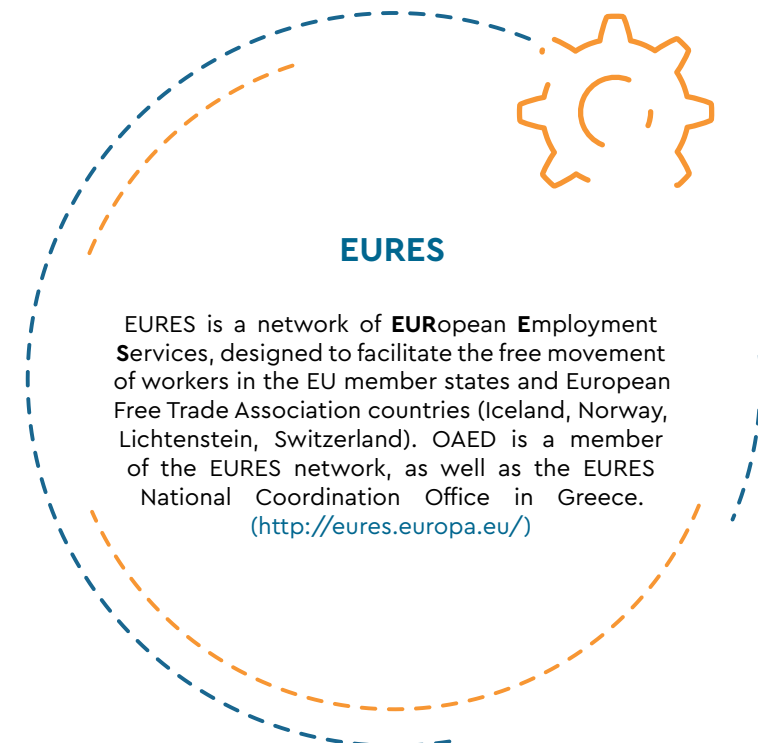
EURES

EURES is a network of EURopean Employment Services, designed to facilitate the free movement of workers in the EU member states and European Free Trade Association countries (Iceland, Norway, Lichtenstein, Switzerland). OAED is a member of the EURES network, as well as the EURES National Coordination Office in Greece. (http://eures.europa.eu/)